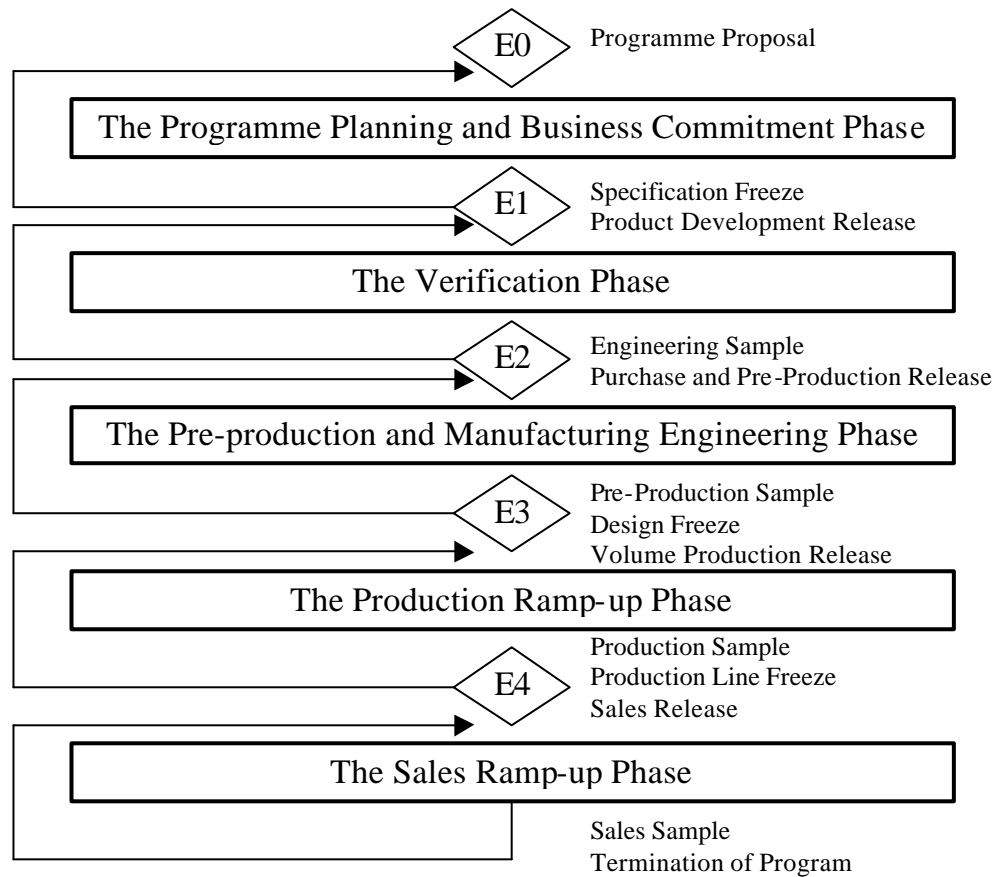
E0
Programme Proposal

The Programme Planning and Business Commitment Phase

E1
Specification Freeze
Product Development Release

The Verification Phase

E2
Engineering Sample
Purchase and Pre-Production Release

The Pre-production and Manufacturing Engineering Phase

E3
Pre-Production Sample
Design Freeze
Volume Production Release

The Production Ramp-up Phase

E4
Production Sample
Production Line Freeze
Sales Release

The Sales Ramp-up Phase

Sales Sample
Termination of Program